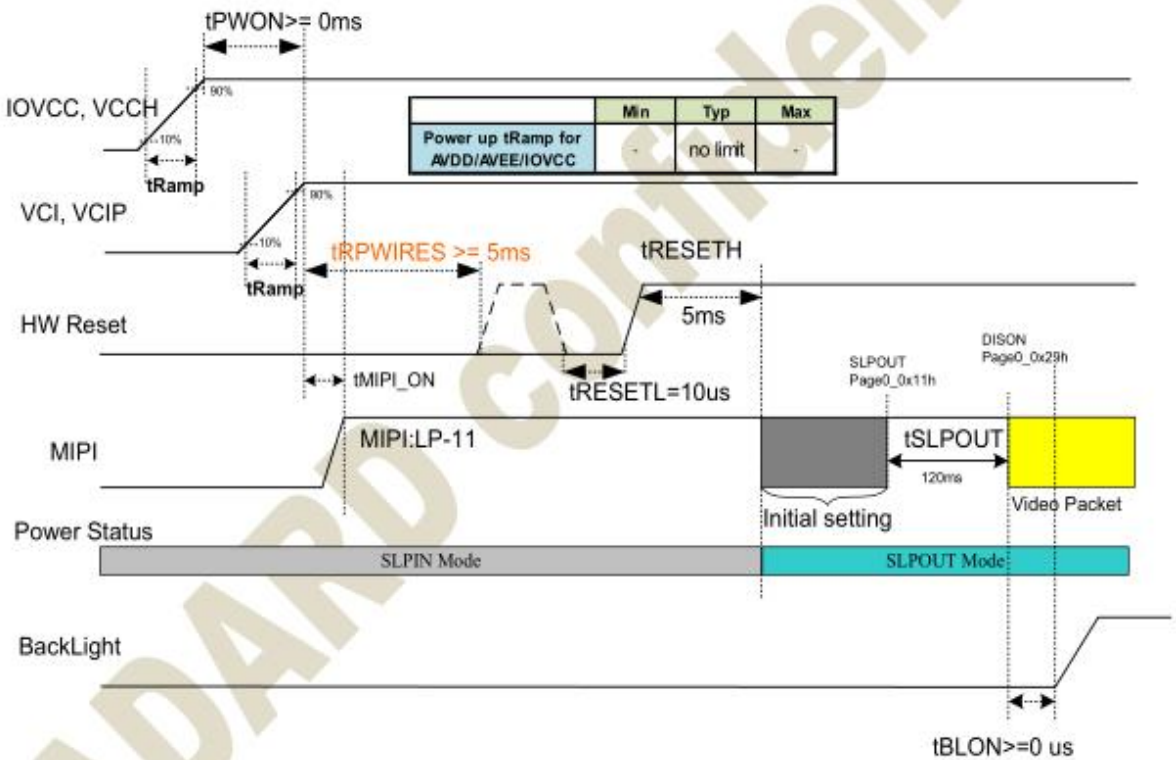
tPWON>= 0ms

IOVCC, VCCH

90%

10%

tRamp

| | Min | Typ | Max |
|---|---|---|---|
| Power up tRamp for AVDD/AVEE/IOVCC | - | no limit | - |

VCI, VCIP

90%

10%

tRamp

tRPWIRES >= 5ms

tRESETH

HW Reset

5ms

tMIPI_ON

tRESETL=10us

SLPOUT Page0_0x11h

DISON Page0_0x29h

MIPI

MIPI:LP-11

tSLPOUT

120ms

Initial setting

Video Packet

Power Status

SLPIN Mode

SLPOUT Mode

BackLight

tBLON>=0 us

STANDARD Confidential